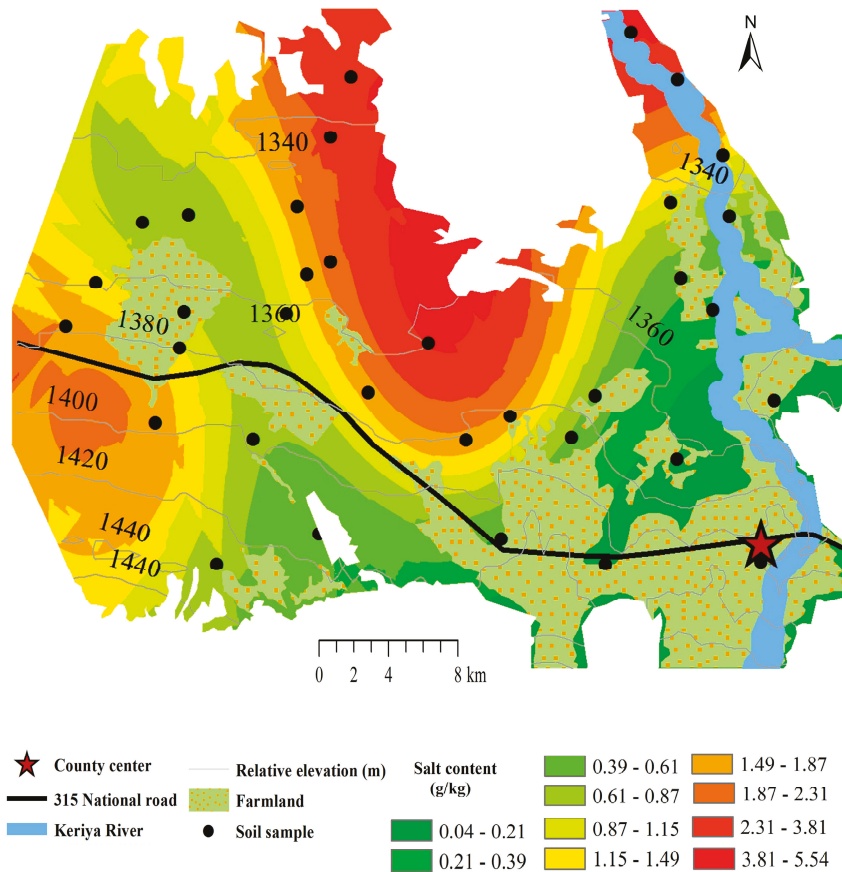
N

1340

1340

1380

1360

1360

1400

1420

1440

1440

0 2 4 8 km

County center

315 National road

Keriya River

Relative elevation (m)

Farmland

Soil sample

Salt content (g/kg)

0.04 - 0.21

0.21 - 0.39

0.39 - 0.61

0.61 - 0.87

0.87 - 1.15

1.15 - 1.49

1.49 - 1.87

1.87 - 2.31

2.31 - 3.81

3.81 - 5.54